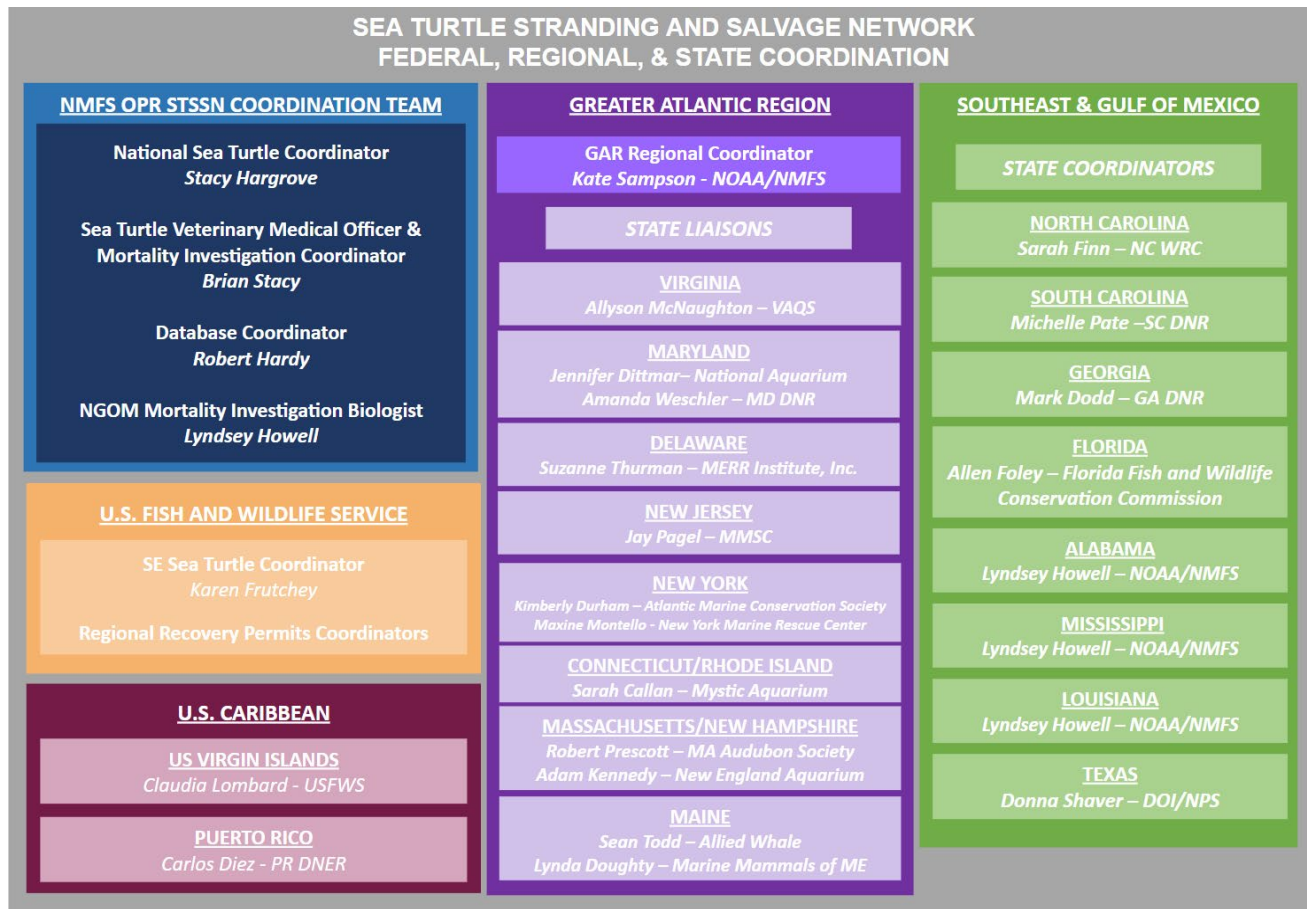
SEA TURTLE STRANDING AND SALVAGE NETWORK
FEDERAL, REGIONAL, & STATE COORDINATION

NMFS OPR STSSN COORDINATION TEAM

National Sea Turtle Coordinator
Stacy Hargrove

Sea Turtle Veterinary Medical Officer & Mortality Investigation Coordinator
Brian Stacy

Database Coordinator
Robert Hardy

NGOM Mortality Investigation Biologist
Lyndsey Howell

U.S. FISH AND WILDLIFE SERVICE

SE Sea Turtle Coordinator
Karen Frutchey

Regional Recovery Permits Coordinators

U.S. CARIBBEAN

US VIRGIN ISLANDS
Claudia Lombard - USFWS

PUERTO RICO
Carlos Diez - PR DNER

GREATER ATLANTIC REGION

GAR Regional Coordinator
Kate Sampson - NOAA/NMFS

STATE LIAISONS

VIRGINIA
Allyson McNaughton – VAQS

MARYLAND
Jennifer Dittmar– National Aquarium
Amanda Weschler – MD DNR

DELAWARE
Suzanne Thurman – MERR Institute, Inc.

NEW JERSEY
Jay Pagel – MMSC

NEW YORK
Kimberly Durham – Atlantic Marine Conservation Society
Maxine Montello - New York Marine Rescue Center

CONNECTICUT/RHODE ISLAND
Sarah Callan – Mystic Aquarium

MASSACHUSETTS/NEW HAMPSHIRE
Robert Prescott – MA Audubon Society
Adam Kennedy – New England Aquarium

MAINE
Sean Todd – Allied Whale
Lynda Doughty – Marine Mammals of ME

SOUTHEAST & GULF OF MEXICO

STATE COORDINATORS

NORTH CAROLINA
Sarah Finn – NC WRC

SOUTH CAROLINA
Michelle Pate –SC DNR

GEORGIA
Mark Dodd – GA DNR

FLORIDA
Allen Foley – Florida Fish and Wildlife Conservation Commission

ALABAMA
Lyndsey Howell – NOAA/NMFS

MISSISSIPPI
Lyndsey Howell – NOAA/NMFS

LOUISIANA
Lyndsey Howell – NOAA/NMFS

TEXAS
Donna Shaver – DOI/NPS